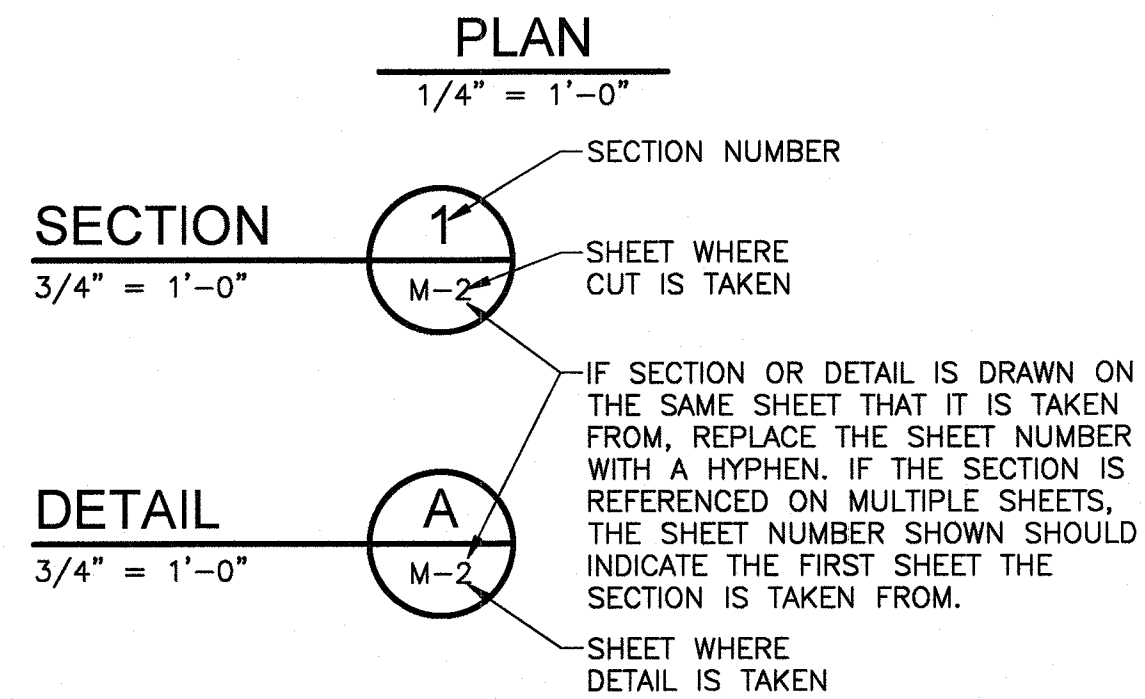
PLAN
1/4" = 1'-0"

SECTION NUMBER

SECTION
3/4" = 1'-0"

1
M-2

SHEET WHERE CUT IS TAKEN

IF SECTION OR DETAIL IS DRAWN ON THE SAME SHEET THAT IT IS TAKEN FROM, REPLACE THE SHEET NUMBER WITH A HYPHEN. IF THE SECTION IS REFERENCED ON MULTIPLE SHEETS, THE SHEET NUMBER SHOWN SHOULD INDICATE THE FIRST SHEET THE SECTION IS TAKEN FROM.

DETAIL
3/4" = 1'-0"

A
M-2

SHEET WHERE DETAIL IS TAKEN